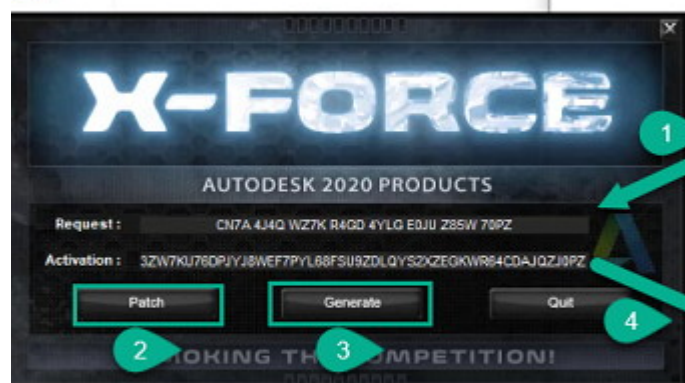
X-FORCE

AUTODESK 2020 PRODUCTS

Request : CN7A 4J4Q WZ7K R4GD 4YLG E0JU Z85W 70PZ

Activation : 3ZW7KU76DPJYJ8WEF7PYL68FSU9ZDLQYS2XZEGKWR64CDAJQZJ0PZ

Patch

Generate

Quit

1

2

3

4

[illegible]OKING TH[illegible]OMPETITION!